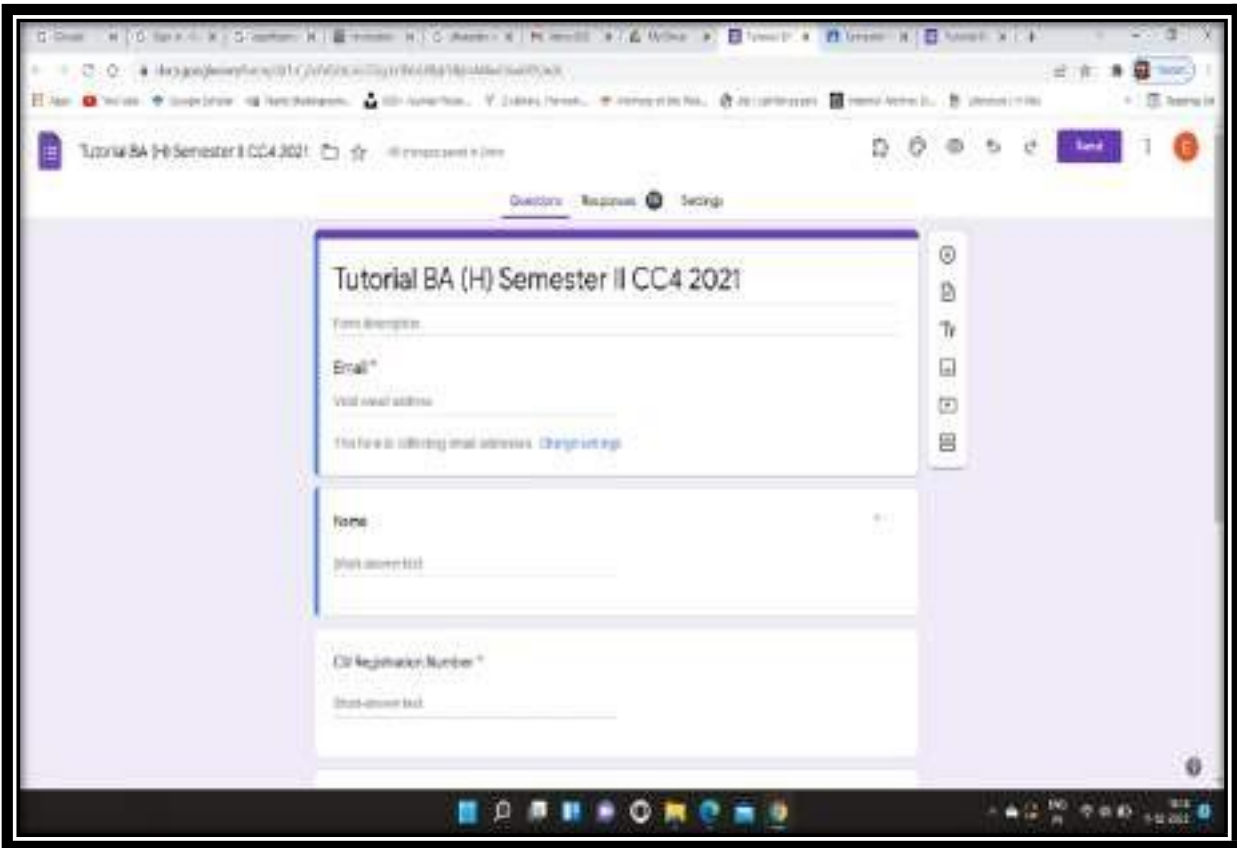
Tutorial BA (H) Semester II CC4 2021 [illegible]

Send

Questions Responses Settings

Tutorial BA (H) Semester II CC4 2021

Form description

Email *

Valid email address

This form is collecting email addresses. Change settings

Name

Short answer text

CU Registration Number *

Short answer text